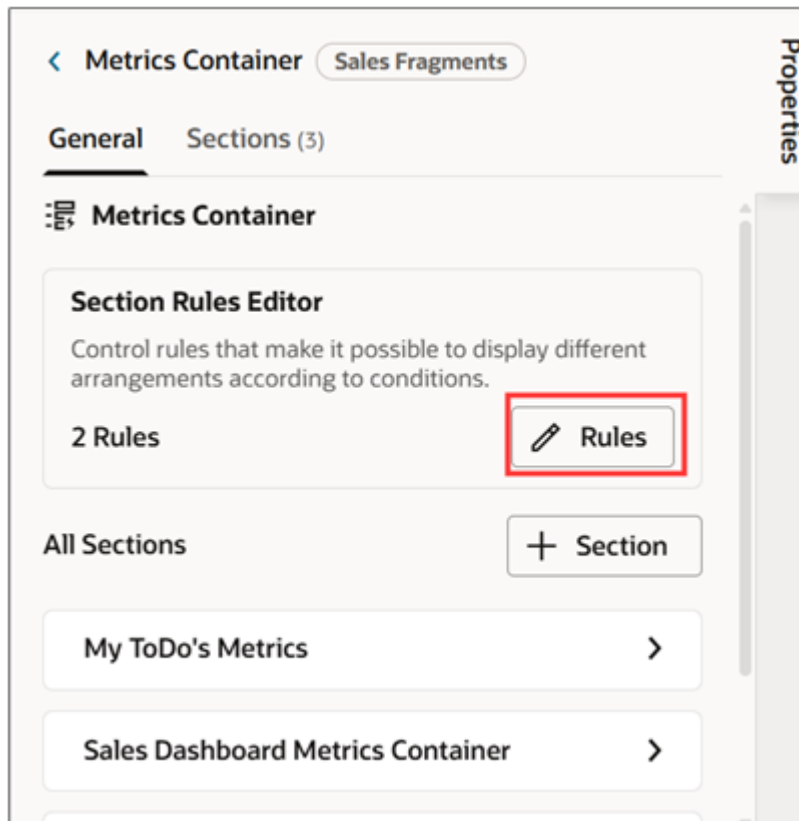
Metrics Container Sales Fragments

Properties

General Sections (3)

Metrics Container

Section Rules Editor

Control rules that make it possible to display different arrangements according to conditions.

2 Rules

Rules

All Sections

+ Section

My ToDo's Metrics

Sales Dashboard Metrics Container